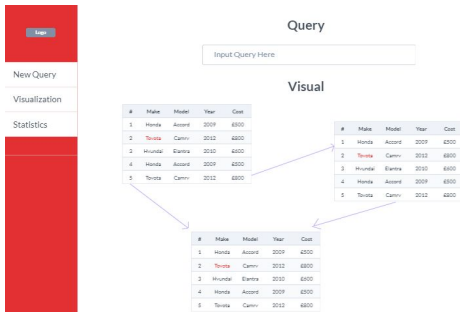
Logo

New Query

Visualization

Statistics

Query

Input Query Here

Visual

| # | Make | Model | Year | Cost |
|---|---|---|---|---|
| 1 | Honda | Accord | 2009 | £500 |
| 2 | Toyota | Camry | 2012 | £800 |
| 3 | Hyundai | Elantra | 2010 | £600 |
| 4 | Honda | Accord | 2009 | £500 |
| 5 | Toyota | Camry | 2012 | £800 |

| # | Make | Model | Year | Cost |
|---|---|---|---|---|
| 1 | Honda | Accord | 2009 | £500 |
| 2 | Toyota | Camry | 2012 | £800 |
| 3 | Hyundai | Elantra | 2010 | £600 |
| 4 | Honda | Accord | 2009 | £500 |
| 5 | Toyota | Camry | 2012 | £800 |

| # | Make | Model | Year | Cost |
|---|---|---|---|---|
| 1 | Honda | Accord | 2009 | £500 |
| 2 | Toyota | Camry | 2012 | £800 |
| 3 | Hyundai | Elantra | 2010 | £600 |
| 4 | Honda | Accord | 2009 | £500 |
| 5 | Toyota | Camry | 2012 | £800 |